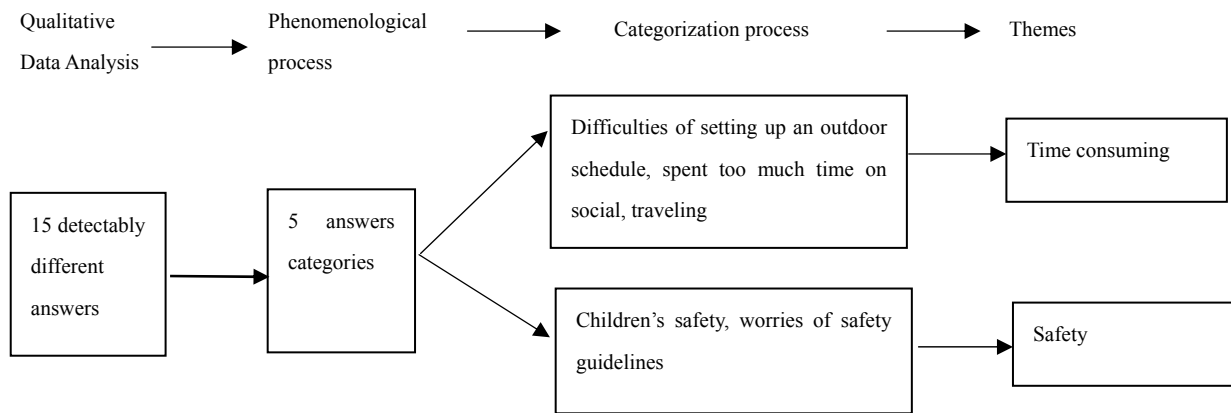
Qualitative Data Analysis

Phenomenological process

Categorization process

Themes

15 detectably different answers

5 answers categories

Difficulties of setting up an outdoor schedule, spent too much time on social, traveling

Time consuming

Children's safety, worries of safety guidelines

Safety